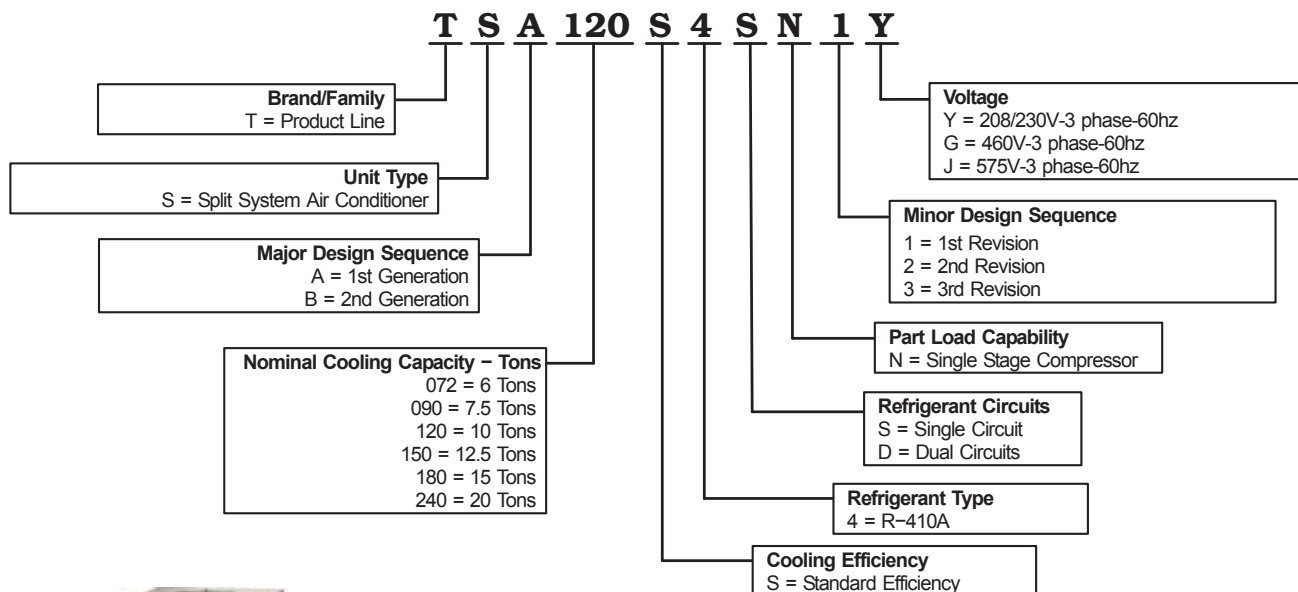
T S A 120 S 4 S N 1 Y

Brand/Family
T = Product Line

Unit Type
S = Split System Air Conditioner

Major Design Sequence
A = 1st Generation
B = 2nd Generation

Nominal Cooling Capacity − Tons
072 = 6 Tons
090 = 7.5 Tons
120 = 10 Tons
150 = 12.5 Tons
180 = 15 Tons
240 = 20 Tons

Voltage
Y = 208/230V-3 phase-60hz
G = 460V-3 phase-60hz
J = 575V-3 phase-60hz

Minor Design Sequence
1 = 1st Revision
2 = 2nd Revision
3 = 3rd Revision

Part Load Capability
N = Single Stage Compressor

Refrigerant Circuits
S = Single Circuit
D = Dual Circuits

Refrigerant Type
4 = R−410A

Cooling Efficiency
S = Standard Efficiency